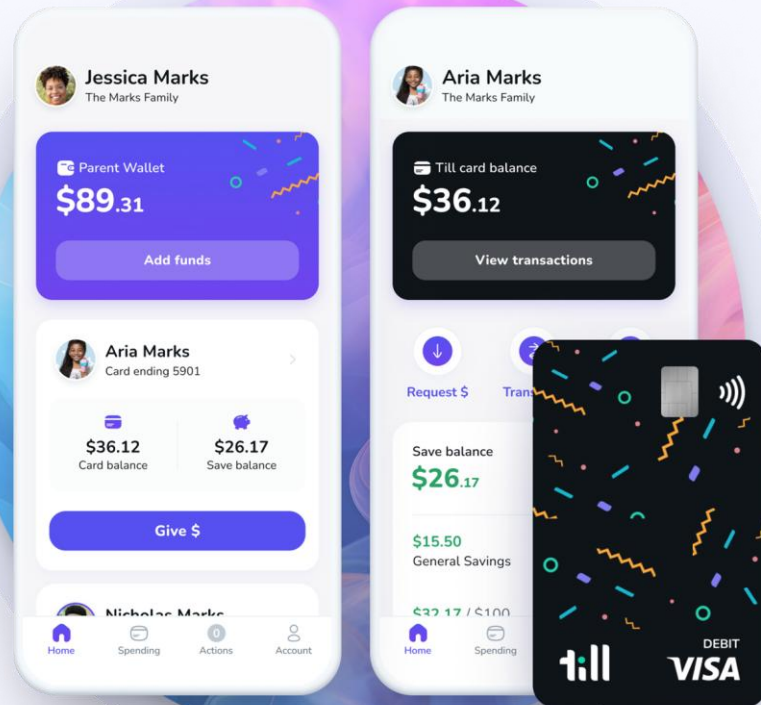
Jessica Marks
The Marks Family

Parent Wallet
$89.31

Add funds

Aria Marks
Card ending 5901

$36.12
Card balance

$26.17
Save balance

Give $

Nicholas Marks

Home
Spending
0
Actions
Account

Aria Marks
The Marks Family

Till card balance
$36.12

View transactions

Request $
Trans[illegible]

Save balance
$26.17

$15.50
General Savings

$32.17 / $100

Home
Spending

till
DEBIT
VISA